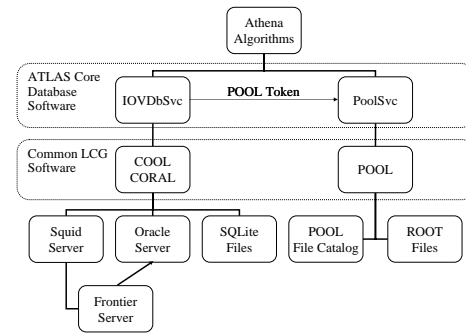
Athena Algorithms

ATLAS Core Database Software

IOVDbSvc

POOL Token

PoolSvc

Common LCG Software

COOL CORAL

POOL

Squid Server

Oracle Server

SQLite Files

POOL File Catalog

ROOT Files

Frontier Server